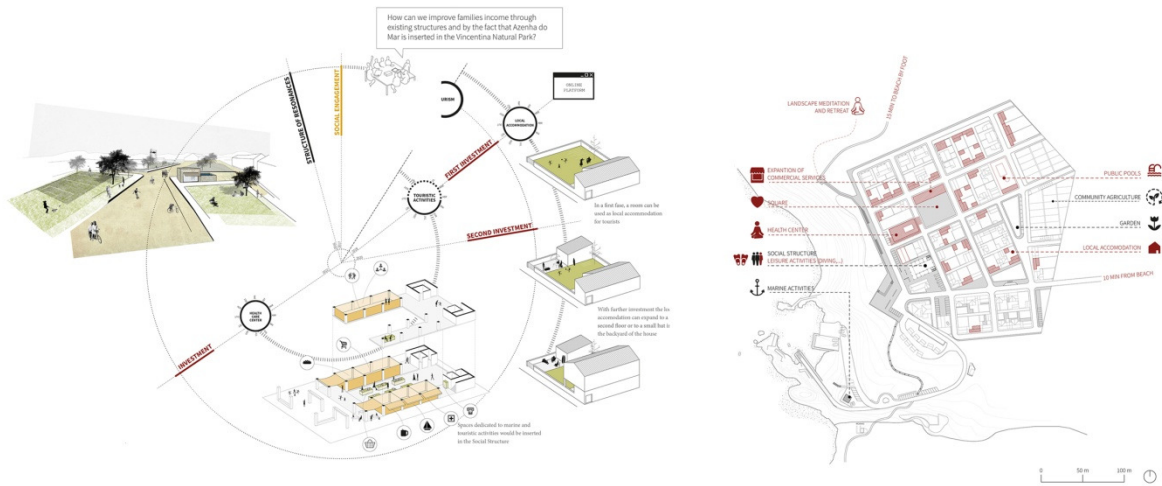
How can we improve families income through existing structures and by the fact that Azenha do Mar is inserted in the Vincentina Natural Park?

STRUCTURE OF RESPONANCES

SOCIAL ENGAGEMENT

URISH

ONLINE PLATFORM

LOCAL ACCOMMODATION

FIRST INVESTMENT

TOURISTIC ACTIVITIES

In a first fase, a room can be used as local accommodation for tourists

SECOND INVESTMENT

HEALTH CARE CENTER

With further investment the local accommodation can expand to a second floor or to a small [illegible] the backyard of the house

INVESTMENT

Spaces dedicated to marine and touristic activities would be inserted in the Social Structure

LANDSCAPE MEDITATION AND RETREAT

15 MIN TO BEACH BY FOOT

EXPATION OF COMMERCIAL SERVICES

SQUARE

HEALTH CENTER

SOCIAL STRUCTURE LEISURE ACTIVITIES (DIVING...)

MARINE ACTIVITIES

PUBLIC POOLS

COMMUNITY AGRICULTURE

GARDEN

LOCAL ACCOMODATION

10 MIN FROM BEACH

0 50 m 100 m